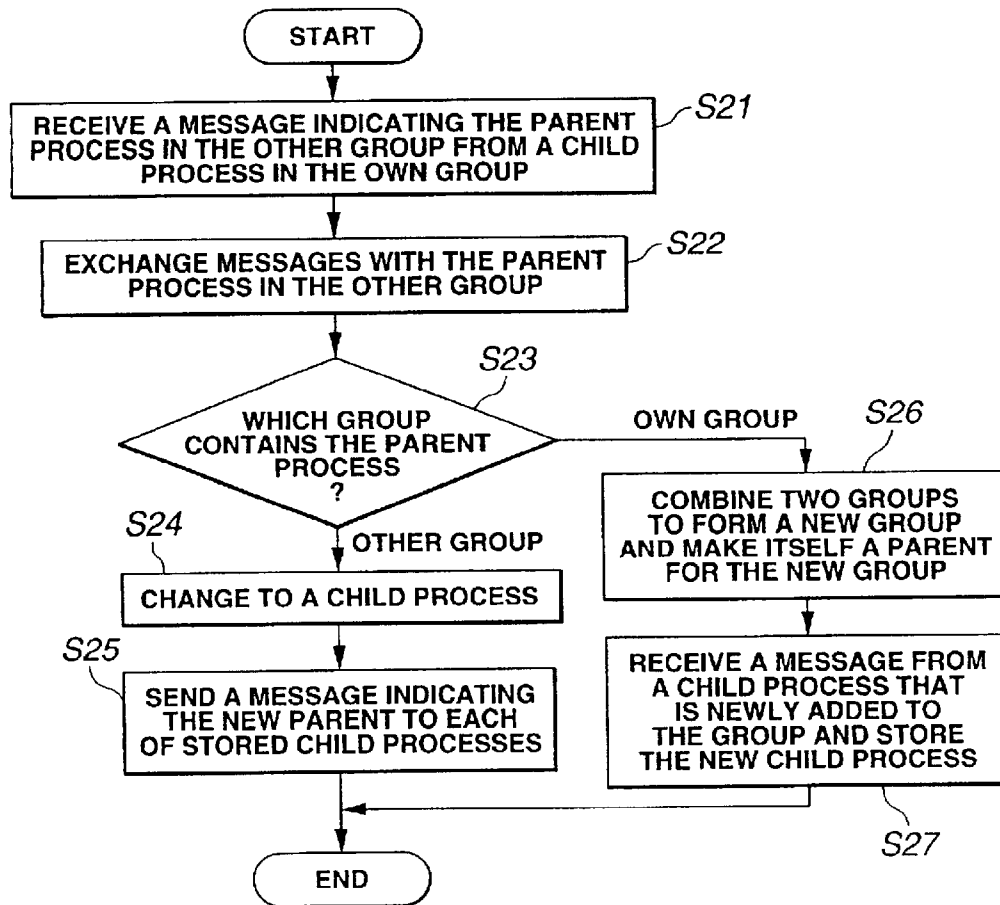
START

RECEIVE A MESSAGE INDICATING THE PARENT PROCESS IN THE OTHER GROUP FROM A CHILD PROCESS IN THE OWN GROUP

S21

EXCHANGE MESSAGES WITH THE PARENT PROCESS IN THE OTHER GROUP

S22

S23

WHICH GROUP CONTAINS THE PARENT PROCESS ?

OWN GROUP

S26

COMBINE TWO GROUPS TO FORM A NEW GROUP AND MAKE ITSELF A PARENT FOR THE NEW GROUP

S24

OTHER GROUP

CHANGE TO A CHILD PROCESS

S25

SEND A MESSAGE INDICATING THE NEW PARENT TO EACH OF STORED CHILD PROCESSES

RECEIVE A MESSAGE FROM A CHILD PROCESS THAT IS NEWLY ADDED TO THE GROUP AND STORE THE NEW CHILD PROCESS

S27

END